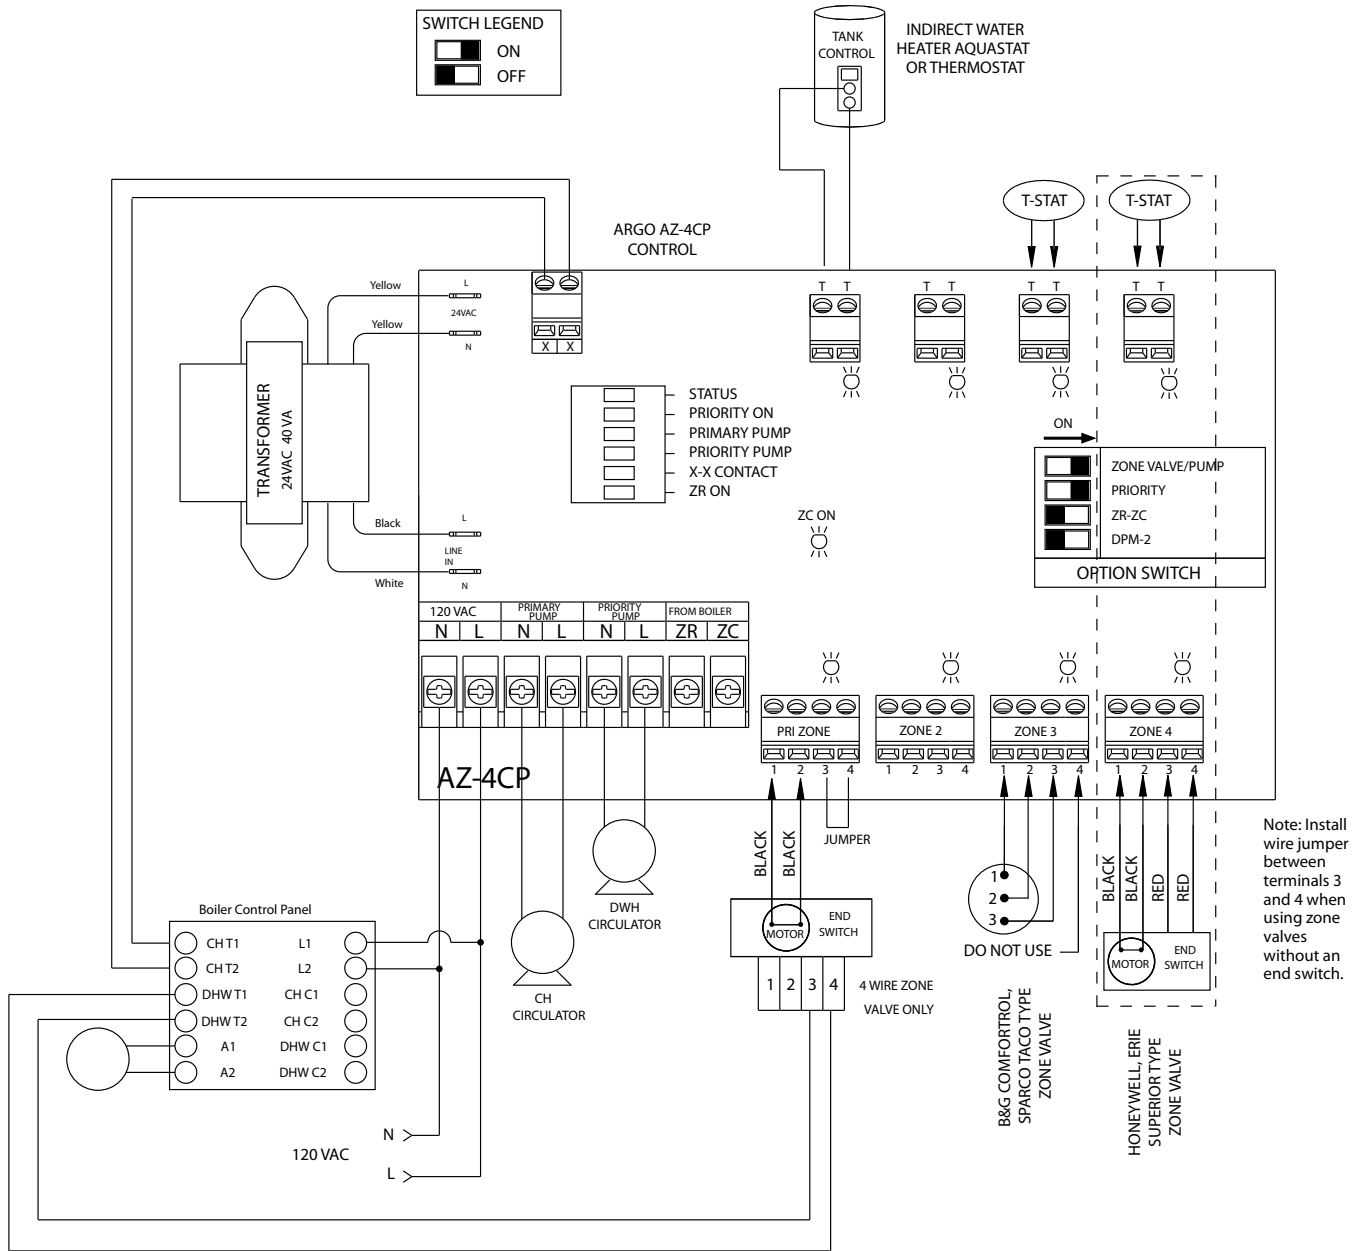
SWITCH LEGEND
ON
OFF

TANK CONTROL

INDIRECT WATER HEATER AQUASTAT OR THERMOSTAT

T-STAT
T-STAT

ARGO AZ-4CP CONTROL

Yellow
L
24VAC
Yellow
N

X X

T T
T T
T T
T T

TRANSFORMER
24VAC 40 VA

STATUS
PRIORITY ON
PRIMARY PUMP
PRIORITY PUMP
X-X CONTACT
ZR ON

ON

ZONE VALVE/PUMP
PRIORITY
ZR-ZC
DPM-2
OPTION SWITCH

ZC ON

Black
L
LINE IN
White
N

| 120 VAC | | PRIMARY PUMP | | PRIORITY PUMP | | FROM BOILER | |
|---|---|---|---|---|---|---|---|
| N | L | N | L | N | L | ZR | ZC |

PRI ZONE
1 2 3 4
ZONE 2
1 2 3 4
ZONE 3
1 2 3 4
ZONE 4
1 2 3 4

AZ-4CP

BLACK
BLACK
JUMPER

BLACK
BLACK
RED
RED

Note: Install wire jumper between terminals 3 and 4 when using zone valves without an end switch.

DWH CIRCULATOR

Boiler Control Panel
CH T1 L1
CH T2 L2
DHW T1 CH C1
DHW T2 CH C2
A1 DHW C1
A2 DHW C2

CH CIRCULATOR

MOTOR
END SWITCH
1 2 3 4
4 WIRE ZONE VALVE ONLY

1
2
3
DO NOT USE

MOTOR
END SWITCH

B&G COMFORTROL, SPARCO TACO TYPE ZONE VALVE

HONEYWELL, ERIE SUPERIOR TYPE ZONE VALVE

N
120 VAC
L